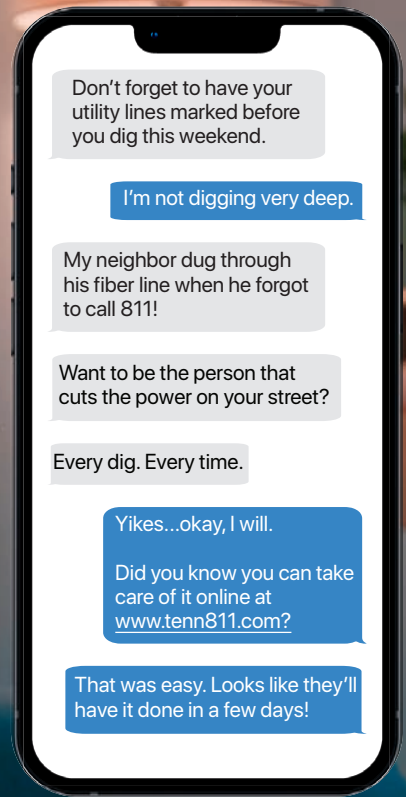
Don’t forget to have your utility lines marked before you dig this weekend.

I’m not digging very deep.

My neighbor dug through his fiber line when he forgot to call 811!

Want to be the person that cuts the power on your street?

Every dig. Every time.

Yikes...okay, I will.

Did you know you can take care of it online at www.tenn811.com?

That was easy. Looks like they’ll have it done in a few days!